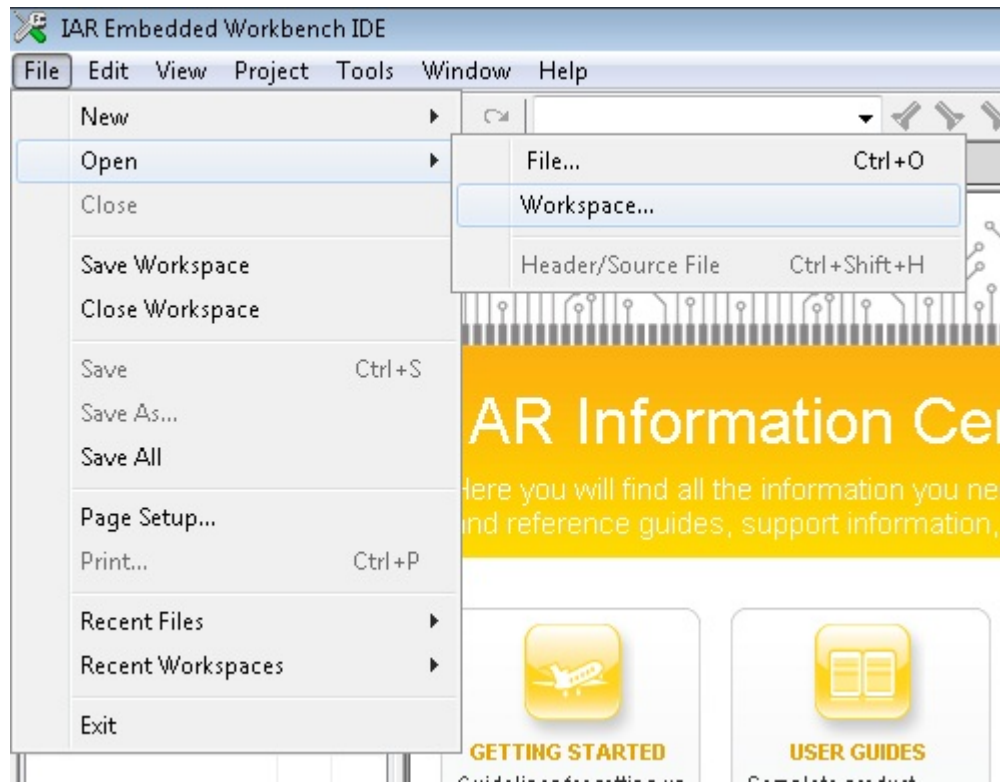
IAR Embedded Workbench IDE

File Edit View Project Tools Window Help

New
Open
Close

Save Workspace
Close Workspace

Save Ctrl+S
Save As...
Save All

Page Setup...
Print... Ctrl+P

Recent Files
Recent Workspaces

Exit

File... Ctrl+O
Workspace...

Header/Source File Ctrl+Shift+H

AR Information Ce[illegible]

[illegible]ere you will find all the information you ne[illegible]
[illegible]nd reference guides, support information,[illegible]

GETTING STARTED
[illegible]

USER GUIDES
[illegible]